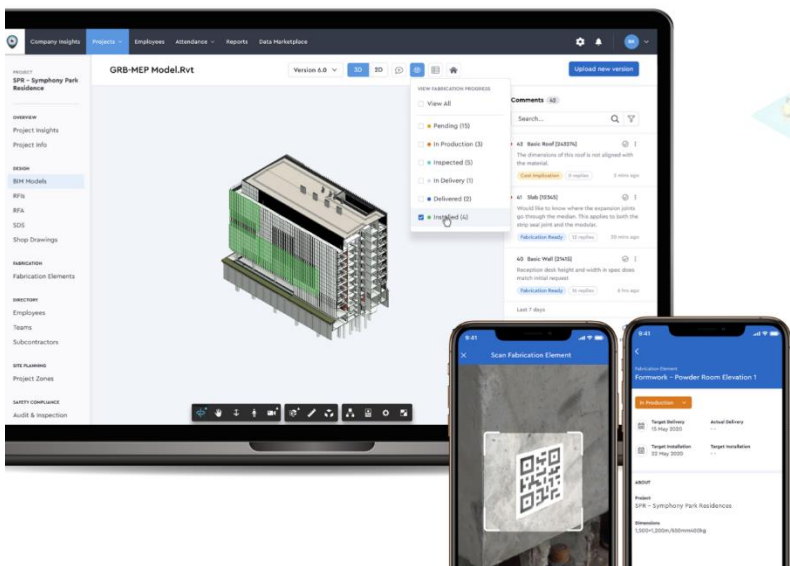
Company Insights Projects Employees Attendance Reports Data Marketplace

PROJECT
SPR - Symphony Park Residence

OVERVIEW
Project Insights
Project Info

DESIGN
BIM Models
RFIs
RFA
SDS
Shop Drawings

FABRICATION
Fabrication Elements

DIRECTORY
Employees
Teams
Subcontractors

SITE PLANNING
Project Zones

SAFETY COMPLIANCE
Audit & Inspection

GRB-MEP Model.Rvt

Version 6.0 3D 2D

Upload new version

VIEW FABRICATION PROGRESS
View All
Pending (15)
In Production (3)
Inspected (5)
In Delivery (1)
Delivered (2)
Installed (4)

Comments 48

Search...

40 Basic Roof [345576]
The dimensions of this roof is not aligned with the material.
Cost Implication 8 replies 5 mins ago

41 Slab [10345]
Would like to know where the expansion joints go through the median. This applies to both the strip seal joint and the modular.
Fabrication Ready 12 replies 30 mins ago

40 Basic Wall [21455]
Reception desk height and width in spec does match initial request
Fabrication Ready 16 replies 8 hrs ago

Last 7 days

9:41
Scan Fabrication Element

9:41
Fabrication Element
Formwork - Powder Room Elevation 1

In Production

Target Delivery
15 May 2020
Actual Delivery
--

Target Installation
22 May 2020
Target Installation
--

ABOUT
Project
SPR - Symphony Park Residences

Dimensions
1,500x1,200m/600mm/20kg